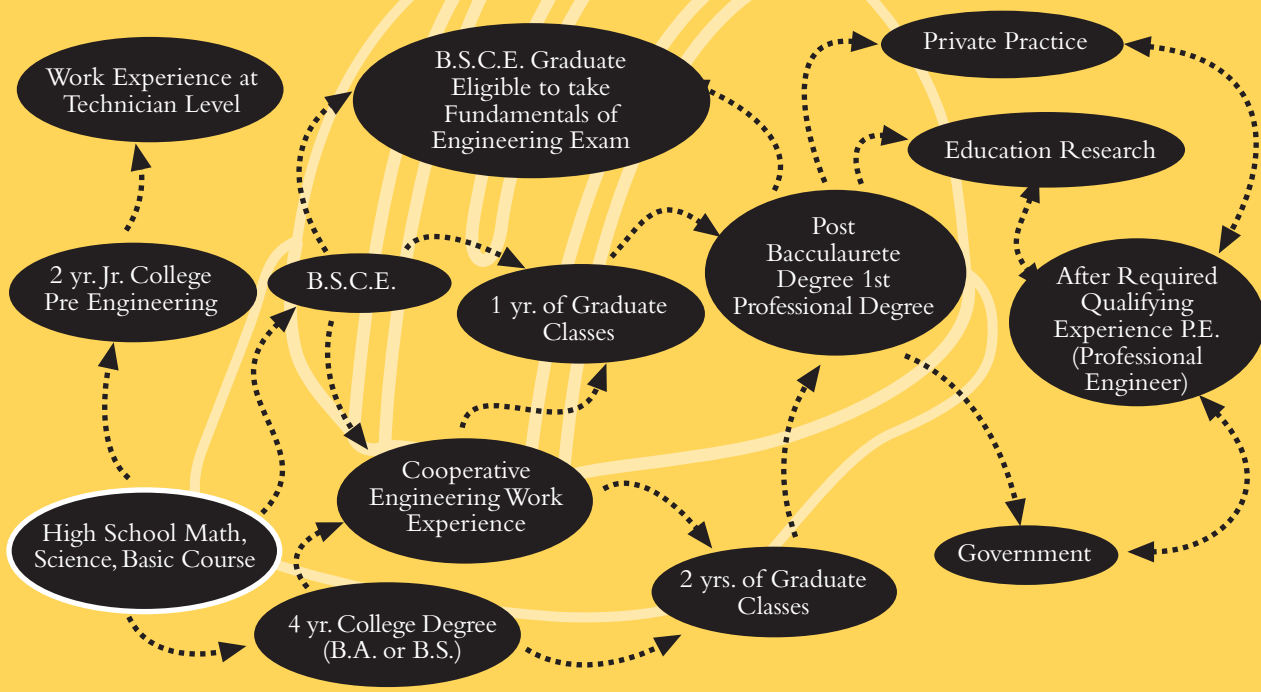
Work Experience at Technician Level

B.S.C.E. Graduate Eligible to take Fundamentals of Engineering Exam

Private Practice

Education Research

2 yr. Jr. College Pre Engineering

B.S.C.E.

1 yr. of Graduate Classes

Post Bacculaurete Degree 1st Professional Degree

After Required Qualifying Experience P.E. (Professional Engineer)

Cooperative Engineering Work Experience

High School Math, Science, Basic Course

Government

2 yrs. of Graduate Classes

4 yr. College Degree (B.A. or B.S.)